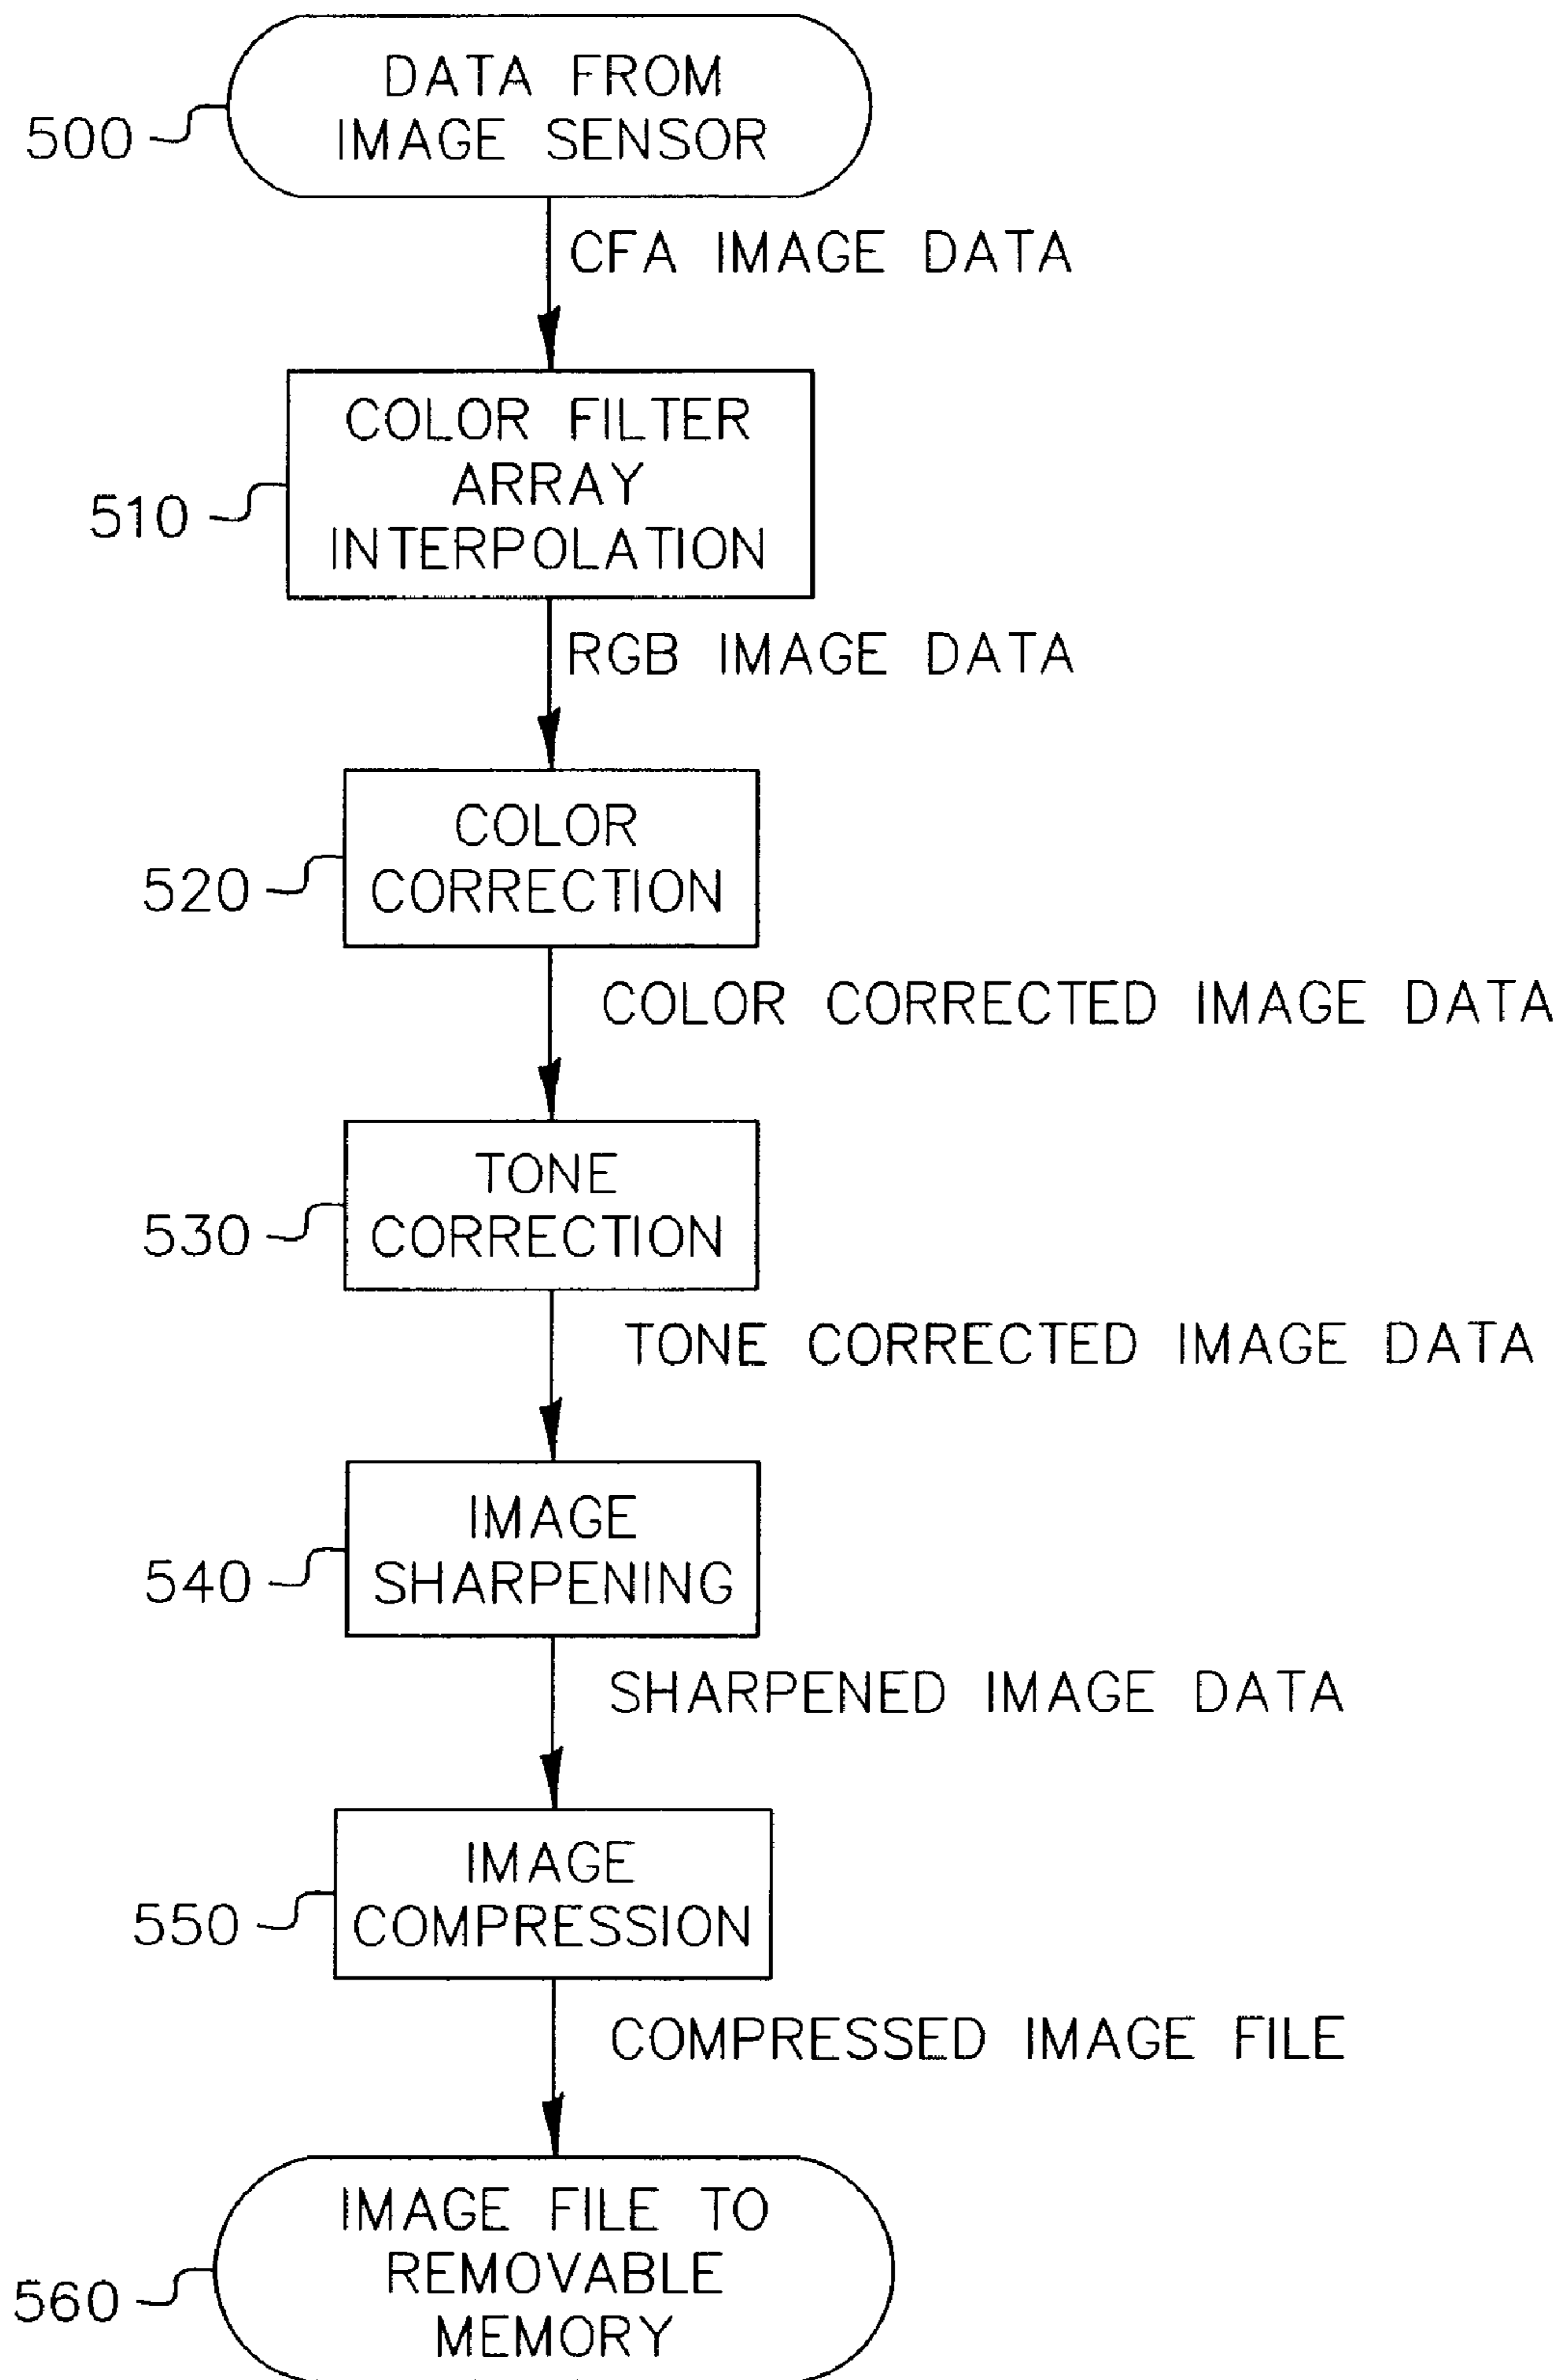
500
DATA FROM IMAGE SENSOR

CFA IMAGE DATA

510
COLOR FILTER ARRAY INTERPOLATION

RGB IMAGE DATA

520
COLOR CORRECTION

COLOR CORRECTED IMAGE DATA

530
TONE CORRECTION

TONE CORRECTED IMAGE DATA

540
IMAGE SHARPENING

SHARPENED IMAGE DATA

550
IMAGE COMPRESSION

COMPRESSED IMAGE FILE

560
IMAGE FILE TO REMOVABLE MEMORY